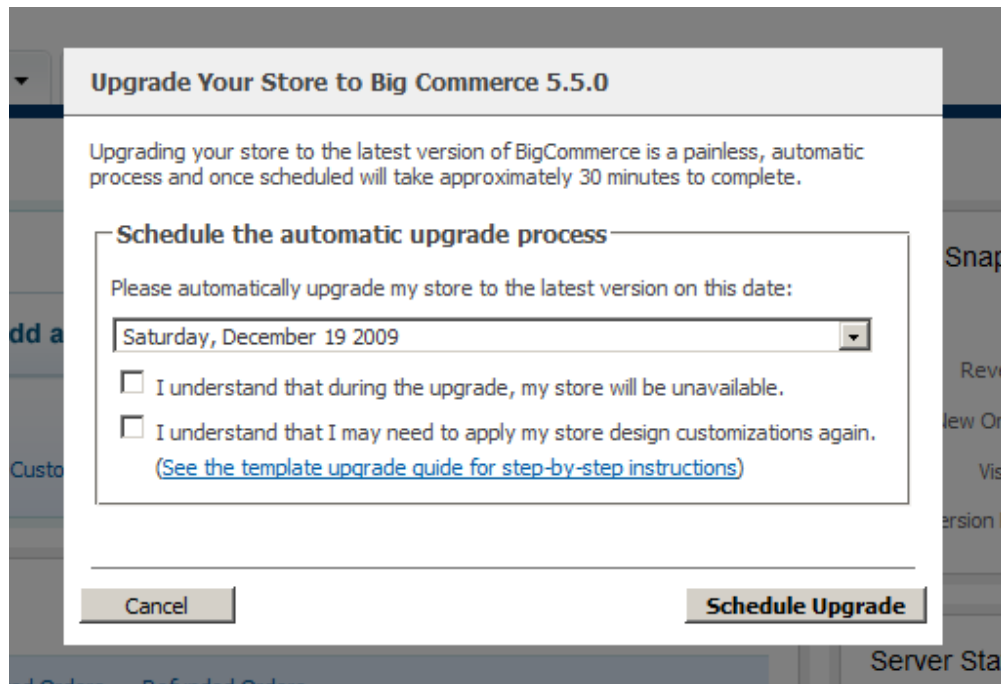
Upgrade Your Store to Big Commerce 5.5.0

Upgrading your store to the latest version of BigCommerce is a painless, automatic process and once scheduled will take approximately 30 minutes to complete.

Schedule the automatic upgrade process

Please automatically upgrade my store to the latest version on this date:

Saturday, December 19 2009

I understand that during the upgrade, my store will be unavailable.

I understand that I may need to apply my store design customizations again.

(See the template upgrade guide for step-by-step instructions)

Cancel

Schedule Upgrade

dd a

Custo

Snap

Rev

lew O

Vis

ersion

Server Sta